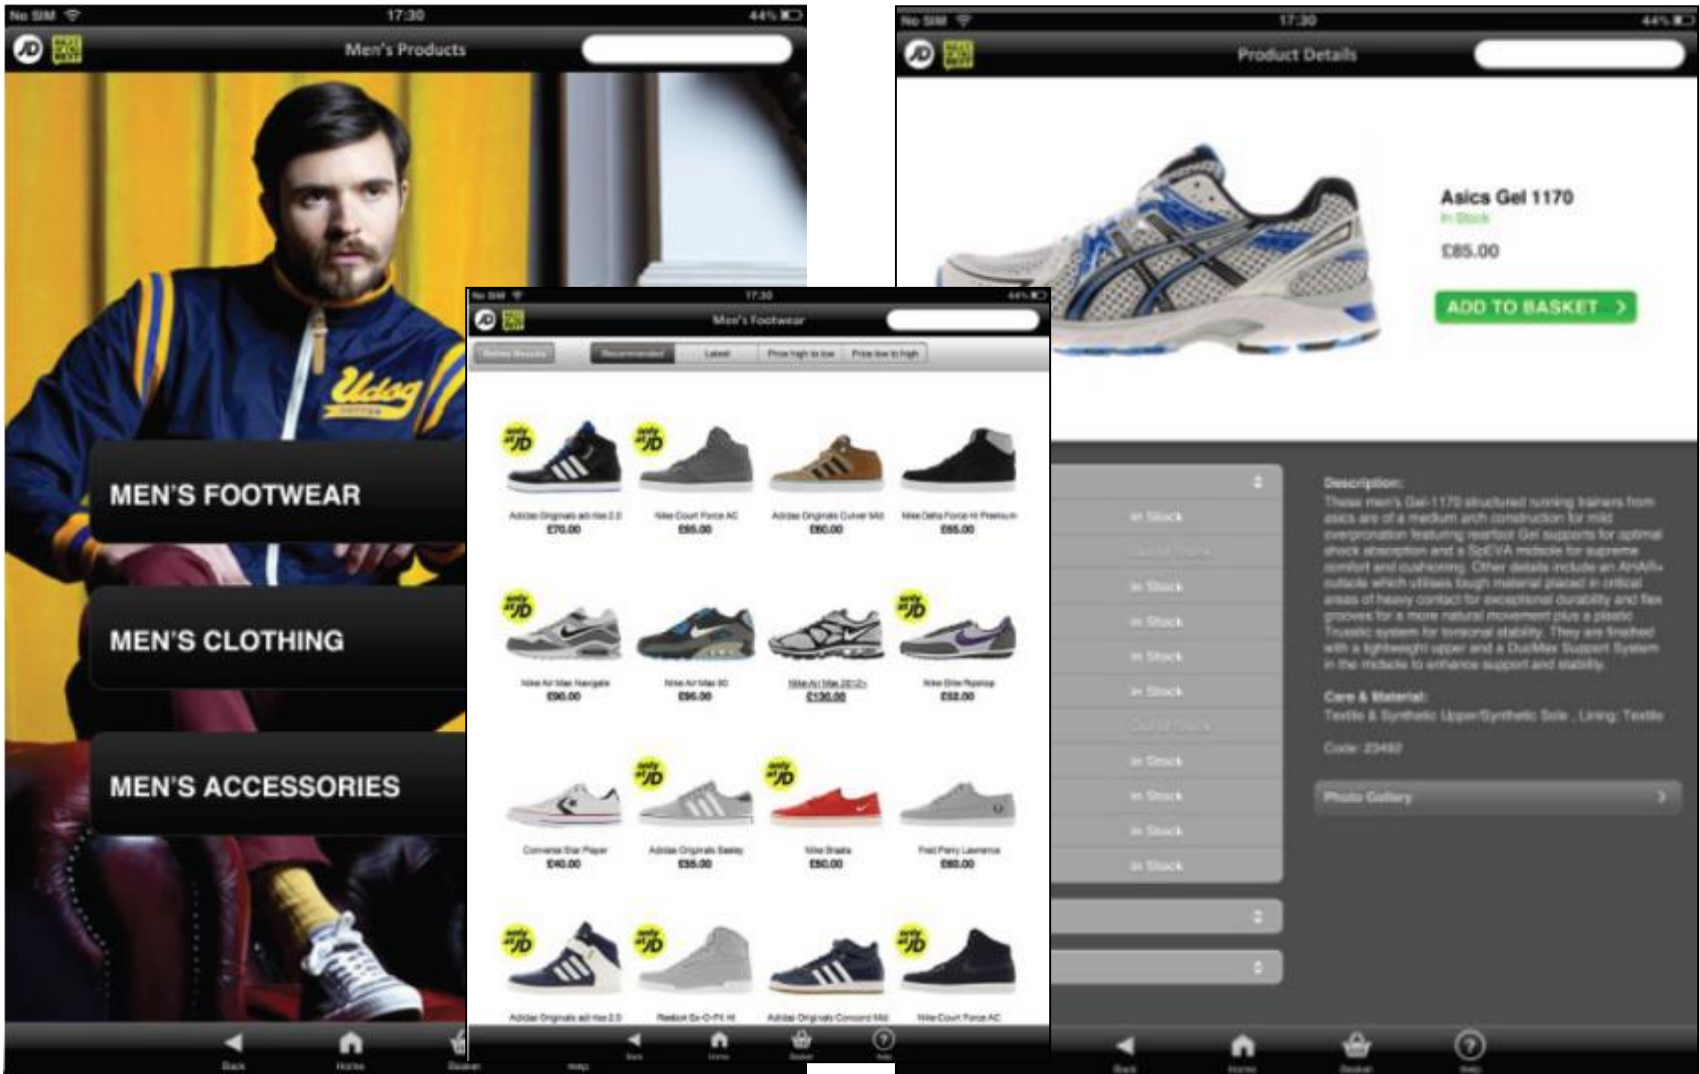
No SIM 17:30 44%

Men's Products

Udog

MEN'S FOOTWEAR

MEN'S CLOTHING

MEN'S ACCESSORIES

Back Home Basket Help

No SIM 17:30 44%

Men's Footwear

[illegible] Recommended Latest Price high to low Price low to high

Adidas Originals adi-rise 2.0 £70.00

Nike Court Force AC £65.00

Adidas Originals Culver Mid £60.00

Nike Delta Force Hi Premium £65.00

Nike Air Max Navigate £90.00

Nike Air Max 90 £95.00

Nike Air Max 2012+ £130.00

Nike Elite Reptile £52.00

Converse Star Player £40.00

Adidas Originals Seeley £55.00

Nike Braata £50.00

Fred Perry Lawrence £60.00

Adidas Originals adi-rise 2.0

Reebok Ex-O-Fit Hi

Adidas Originals Concord Mid

Nike Court Force AC

Back Home Basket Help

No SIM 17:30 44%

Product Details

Asics Gel 1170
In Stock
£85.00

ADD TO BASKET

In Stock
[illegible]
In Stock
In Stock
In Stock
In Stock
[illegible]
In Stock
In Stock
In Stock
In Stock

Description:
These men's Gel-1170 structured running trainers from asics are of a medium arch construction for mild overpronation featuring rearfoot Gel supports for optimal shock absorption and a SpEVA midsole for supreme comfort and cushioning. Other details include an AHAR+ outsole which utilises tough material placed in critical areas of heavy contact for exceptional durability and flex grooves for a more natural movement plus a plastic Trusstic system for torsional stability. They are finished with a lightweight upper and a DuoMax Support System in the midsole to enhance support and stability.

Care & Material:
Textile & Synthetic Upper/Synthetic Sole , Lining: Textile

Code: 23492

Photo Gallery

Back Home Basket Help